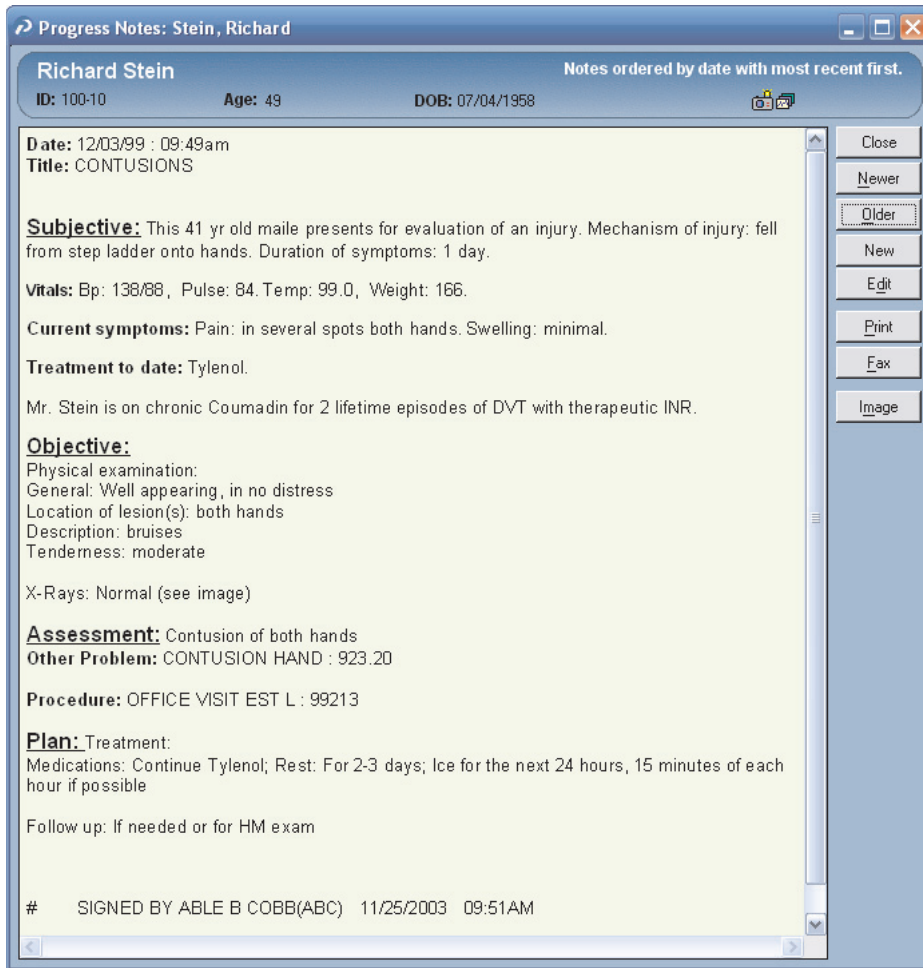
Progress Notes: Stein, Richard

Richard Stein

Notes ordered by date with most recent first.

ID: 100-10 Age: 49 DOB: 07/04/1958

Date: 12/03/99 : 09:49am
Title: CONTUSIONS

Subjective: This 41 yr old maile presents for evaluation of an injury. Mechanism of injury: fell from step ladder onto hands. Duration of symptoms: 1 day.

Vitals: Bp: 138/88, Pulse: 84. Temp: 99.0, Weight: 166.

Current symptoms: Pain: in several spots both hands. Swelling: minimal.

Treatment to date: Tylenol.

Mr. Stein is on chronic Coumadin for 2 lifetime episodes of DVT with therapeutic INR.

Objective:
Physical examination:
General: Well appearing, in no distress
Location of lesion(s): both hands
Description: bruises
Tenderness: moderate

X-Rays: Normal (see image)

Assessment: Contusion of both hands
Other Problem: CONTUSION HAND : 923.20

Procedure: OFFICE VISIT EST L : 99213

Plan: Treatment:
Medications: Continue Tylenol; Rest: For 2-3 days; Ice for the next 24 hours, 15 minutes of each hour if possible

Follow up: If needed or for HM exam

# SIGNED BY ABLE B COBB(ABC) 11/25/2003 09:51AM

Close
Newer
Older
New
Edit
Print
Fax
Image